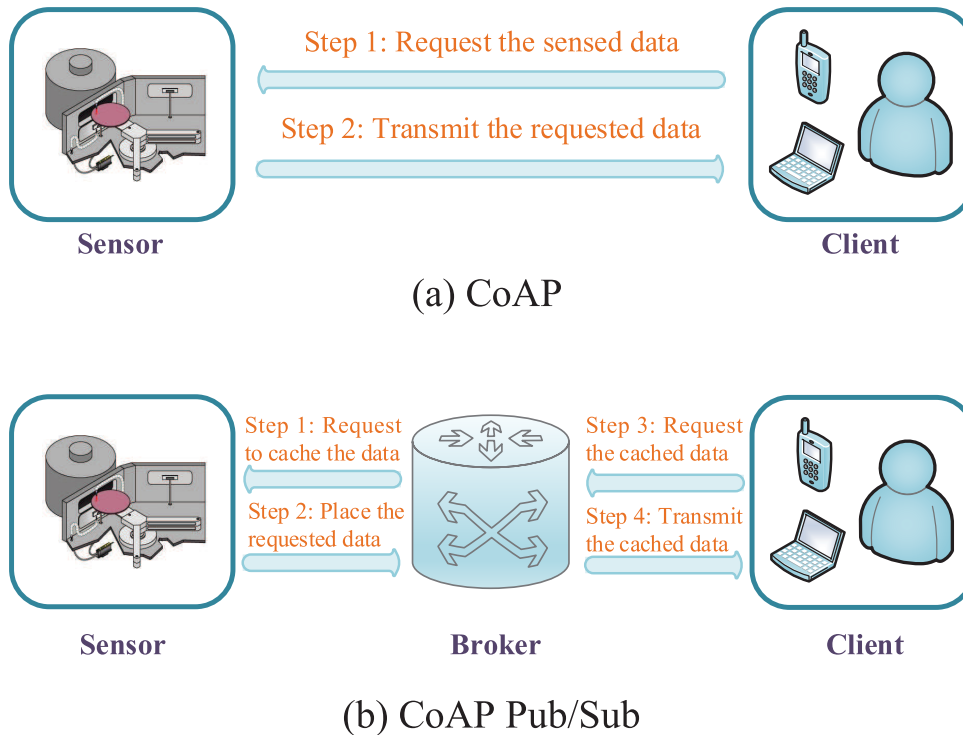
Step 1: Request the sensed data

Step 2: Transmit the requested data

Sensor

Client

(a) CoAP

Step 1: Request to cache the data

Step 2: Place the requested data

Step 3: Request the cached data

Step 4: Transmit the cached data

Sensor

Broker

Client

(b) CoAP Pub/Sub